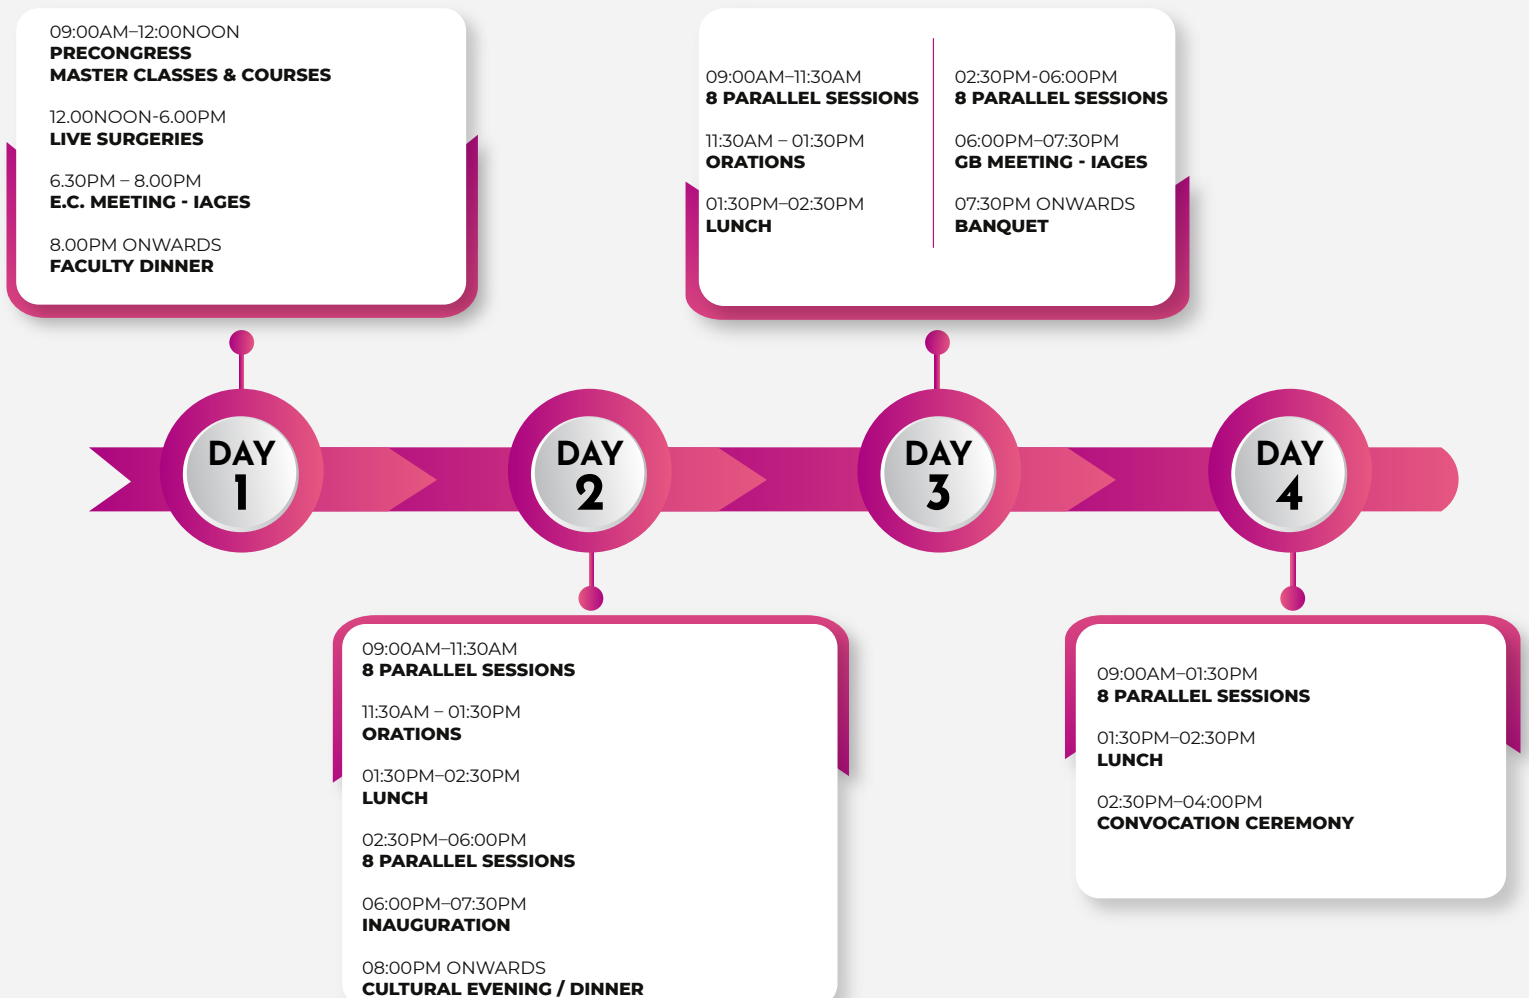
09:00AM–12:00NOON
PRECONGRESS
MASTER CLASSES & COURSES

12.00NOON-6.00PM
LIVE SURGERIES

6.30PM – 8.00PM
E.C. MEETING - IAGES

8.00PM ONWARDS
FACULTY DINNER

09:00AM–11:30AM
8 PARALLEL SESSIONS

11:30AM – 01:30PM
ORATIONS

01:30PM–02:30PM
LUNCH

02:30PM-06:00PM
8 PARALLEL SESSIONS

06:00PM–07:30PM
GB MEETING - IAGES

07:30PM ONWARDS
BANQUET

DAY 1

DAY 2

DAY 3

DAY 4

09:00AM–11:30AM
8 PARALLEL SESSIONS

11:30AM – 01:30PM
ORATIONS

01:30PM–02:30PM
LUNCH

02:30PM–06:00PM
8 PARALLEL SESSIONS

06:00PM–07:30PM
INAUGURATION

08:00PM ONWARDS
CULTURAL EVENING / DINNER

09:00AM–01:30PM
8 PARALLEL SESSIONS

01:30PM–02:30PM
LUNCH

02:30PM–04:00PM
CONVOCATION CEREMONY